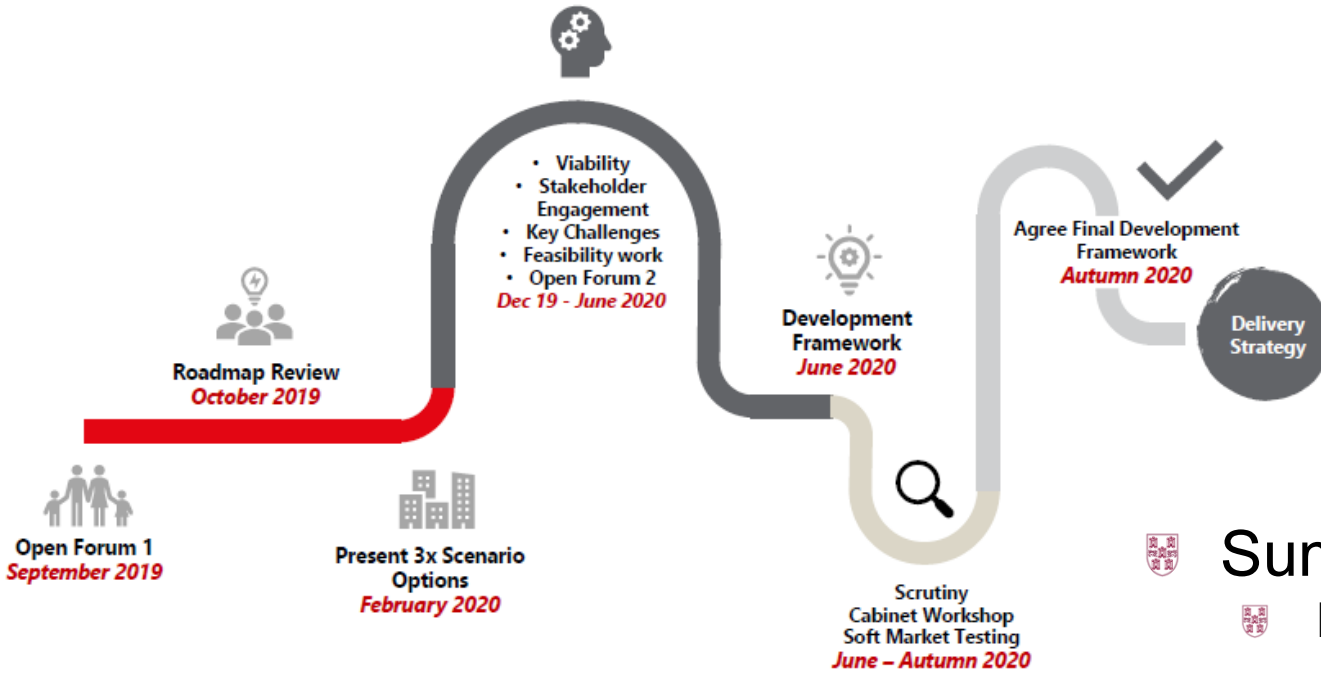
Open Forum 1
September 2019

Roadmap Review
October 2019

Present 3x Scenario Options
February 2020

• Viability
• Stakeholder Engagement
• Key Challenges
• Feasibility work
• Open Forum 2
Dec 19 - June 2020

Development Framework
June 2020

Scrutiny
Cabinet Workshop
Soft Market Testing
June – Autumn 2020

Agree Final Development Framework
Autumn 2020

Delivery Strategy

Sur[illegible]

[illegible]